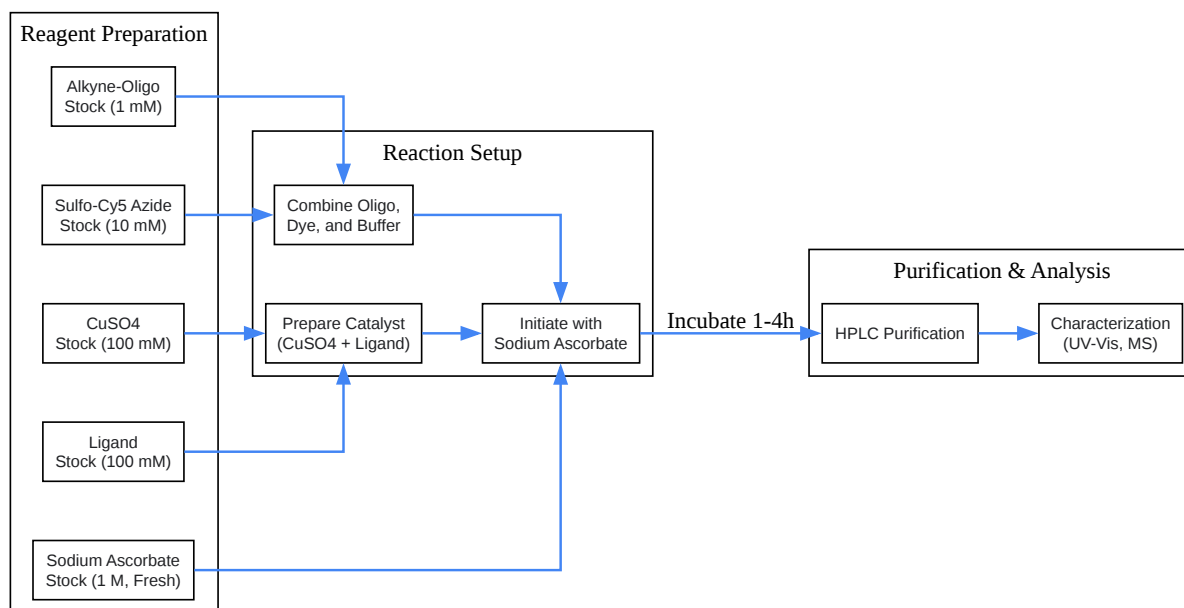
Reagent Preparation

Alkyne-Oligo
Stock (1 mM)

Sulfo-Cy5 Azide
Stock (10 mM)

CuSO4
Stock (100 mM)

Ligand
Stock (100 mM)

Sodium Ascorbate
Stock (1 M, Fresh)

Reaction Setup

Combine Oligo,
Dye, and Buffer

Prepare Catalyst
(CuSO4 + Ligand)

Initiate with
Sodium Ascorbate

Incubate 1-4h

Purification & Analysis

HPLC Purification

Characterization
(UV-Vis, MS)